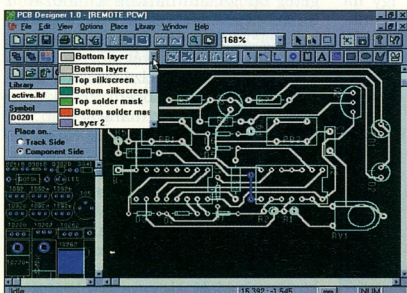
PCB Designer 1.0 - [REMOTE.PCW]

File Edit View Options Place Library Window Help

168%

Bottom layer

Bottom layer

Top silkscreen

Bottom silkscreen

Top solder mask

Bottom solder mas

Layer 2

Library

active.lbl

Symbol

D0201

Place on...

Track Side

Component Side

RV1

Idle

15.392 ; -1.545

NUM